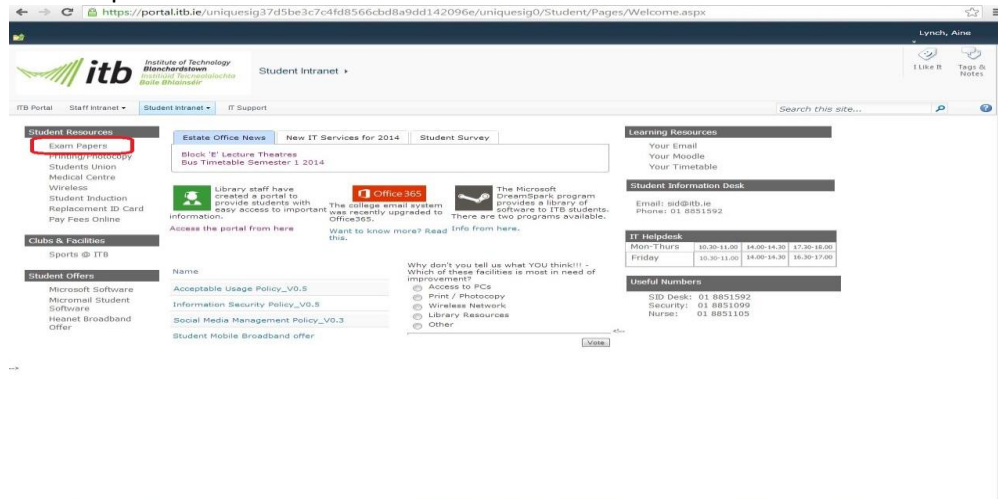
https://portal.itb.ie/uniquesig37d5be3c7c4fd8566cbd8a9dd142096e/uniquesig0/Student/Pages/Welcome.aspx

Lynch, Aine

itb Institute of Technology Blanchardstown Institiúid Teicneolaíochta Baile Bhlainséir

Student Intranet ▸

I Like It Tags & Notes

ITB Portal Staff Intranet ▾ Student Intranet ▾ IT Support

Search this site...

Student Resources
Exam Papers
Printing/Photocopy
Students Union
Medical Centre
Wireless
Student Induction
Replacement ID Card
Pay Fees Online

Clubs & Facilities
Sports @ ITB

Student Offers
Microsoft Software
Micromail Student Software
Heanet Broadband Offer

Estate Office News | New IT Services for 2014 | Student Survey

Block 'E' Lecture Theatres
Bus Timetable Semester 1 2014

Library staff have created a portal to provide students with easy access to important information.
Access the portal from here

Office 365
The college email system was recently upgraded to Office365.
Want to know more? Read this.

The Microsoft DreamSpark program provides a library of software to ITB students. There are two programs available.
Info from here.

Name
Acceptable Usage Policy_V0.5
Information Security Policy_V0.5
Social Media Management Policy_V0.3
Student Mobile Broadband offer

Why don't you tell us what YOU think!!! - Which of these facilities is most in need of improvement?
Access to PCs
Print / Photocopy
Wireless Network
Library Resources
Other

Vote

Learning Resources
Your Email
Your Moodle
Your Timetable

Student Information Desk
Email: sid@itb.ie
Phone: 01 8851592

| IT Helpdesk | | | |
|---|---|---|---|
| Mon-Thurs | 10.30-11.00 | 14.00-14.30 | 17.30-18.00 |
| Friday | 10.30-11.00 | 14.00-14.30 | 16.30-17.00 |

Useful Numbers
SID Desk: 01 8851592
Security: 01 8851099
Nurse: 01 8851105

-->